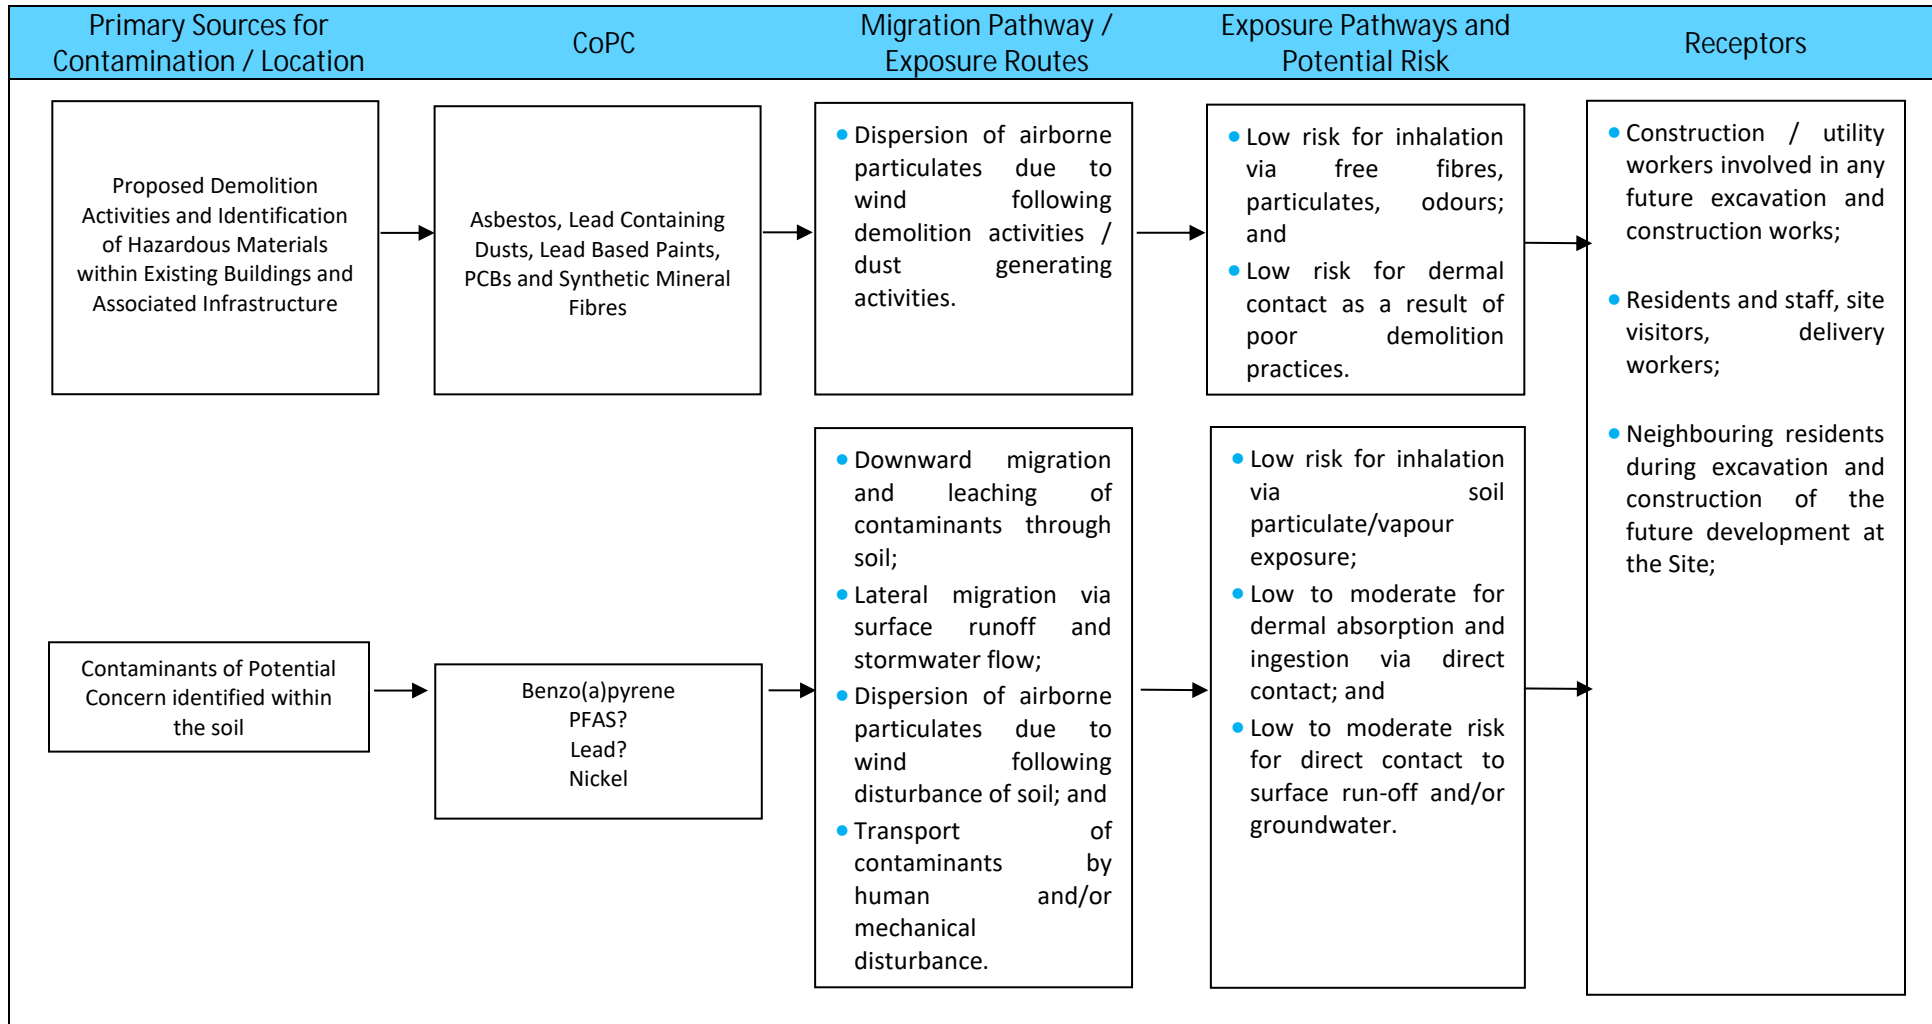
| Primary Sources for Contamination / Location | CoPC | Migration Pathway / Exposure Routes | Exposure Pathways and Potential Risk | Receptors |
|---|---|---|---|---|

Proposed Demolition Activities and Identification of Hazardous Materials within Existing Buildings and Associated Infrastructure

Asbestos, Lead Containing Dusts, Lead Based Paints, PCBs and Synthetic Mineral Fibres

- Dispersion of airborne particulates due to wind following demolition activities / dust generating activities.

- Low risk for inhalation via free fibres, particulates, odours; and
- Low risk for dermal contact as a result of poor demolition practices.

- Construction / utility workers involved in any future excavation and construction works;
- Residents and staff, site visitors, delivery workers;
- Neighbouring residents during excavation and construction of the future development at the Site;

Contaminants of Potential Concern identified within the soil

Benzo(a)pyrene
PFAS?
Lead?
Nickel

- Downward migration and leaching of contaminants through soil;
- Lateral migration via surface runoff and stormwater flow;
- Dispersion of airborne particulates due to wind following disturbance of soil; and
- Transport of contaminants by human and/or mechanical disturbance.

- Low risk for inhalation via soil particulate/vapour exposure;
- Low to moderate for dermal absorption and ingestion via direct contact; and
- Low to moderate risk for direct contact to surface run-off and/or groundwater.